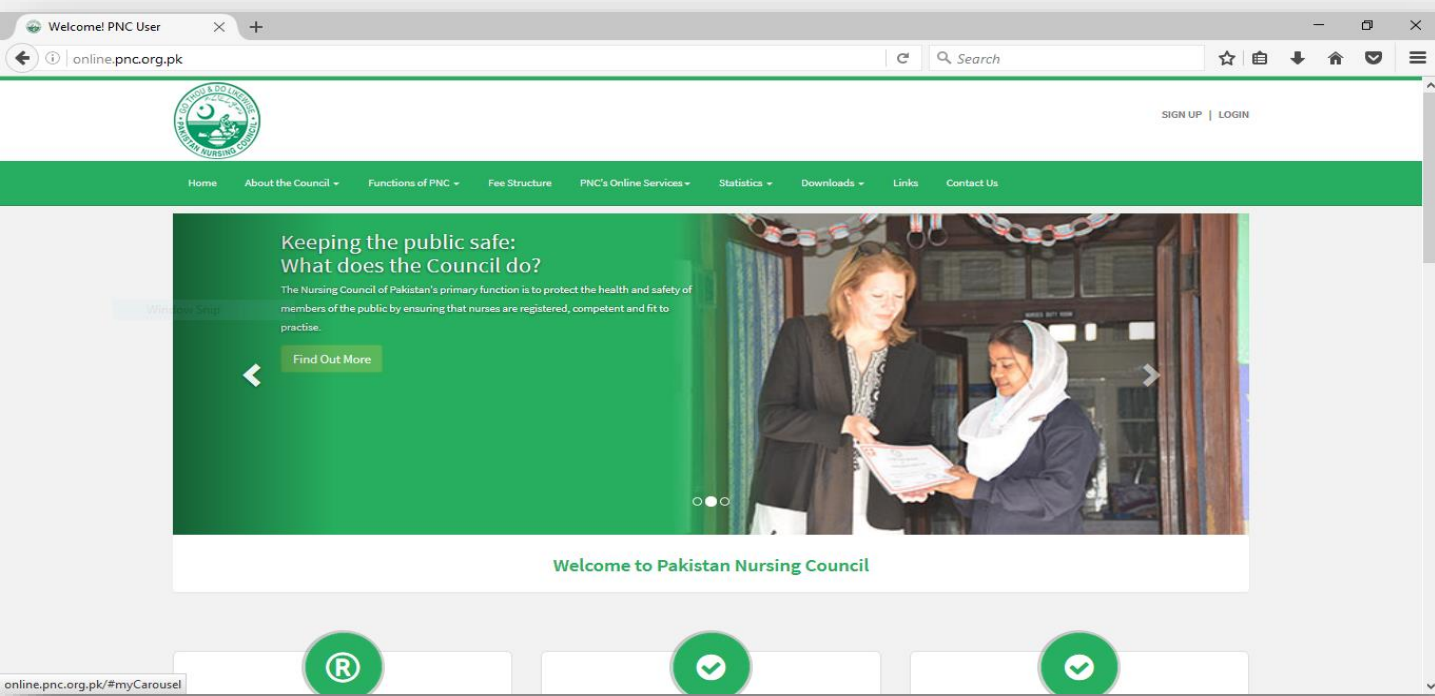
Welcome! PNC User

online.pnc.org.pk

Search

GO THOU & DO LIKEWISE
PAKISTAN NURSING COUNCIL

SIGN UP | LOGIN

Home
About the Council
Functions of PNC
Fee Structure
PNC's Online Services
Statistics
Downloads
Links
Contact Us

Keeping the public safe:
What does the Council do?

The Nursing Council of Pakistan's primary function is to protect the health and safety of members of the public by ensuring that nurses are registered, competent and fit to practise.

Find Out More

Welcome to Pakistan Nursing Council

online.pnc.org.pk/#myCarousel